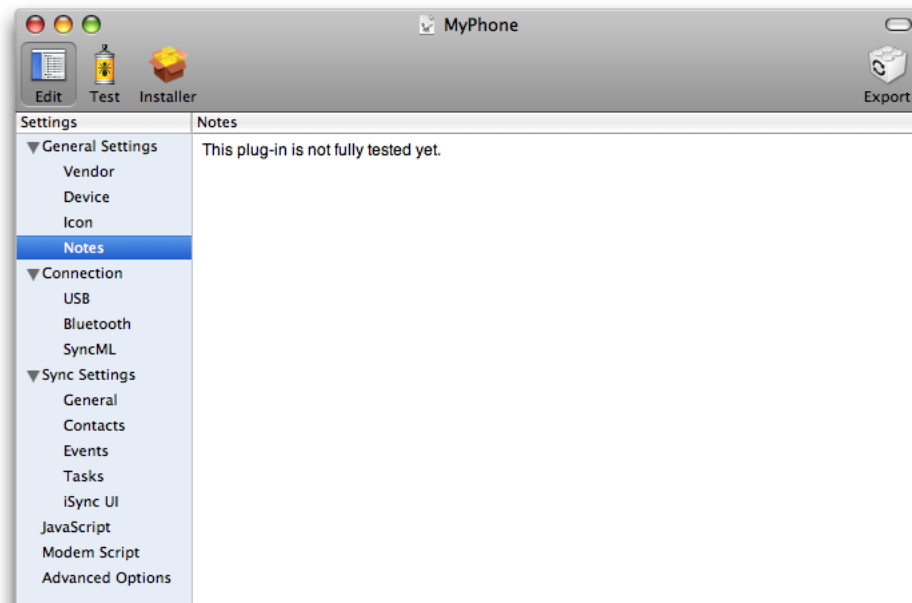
MyPhone

Edit Test Installer

Export

Settings

General Settings
Vendor
Device
Icon
Notes
Connection
USB
Bluetooth
SyncML
Sync Settings
General
Contacts
Events
Tasks
iSync UI
JavaScript
Modem Script
Advanced Options

Notes

This plug-in is not fully tested yet.